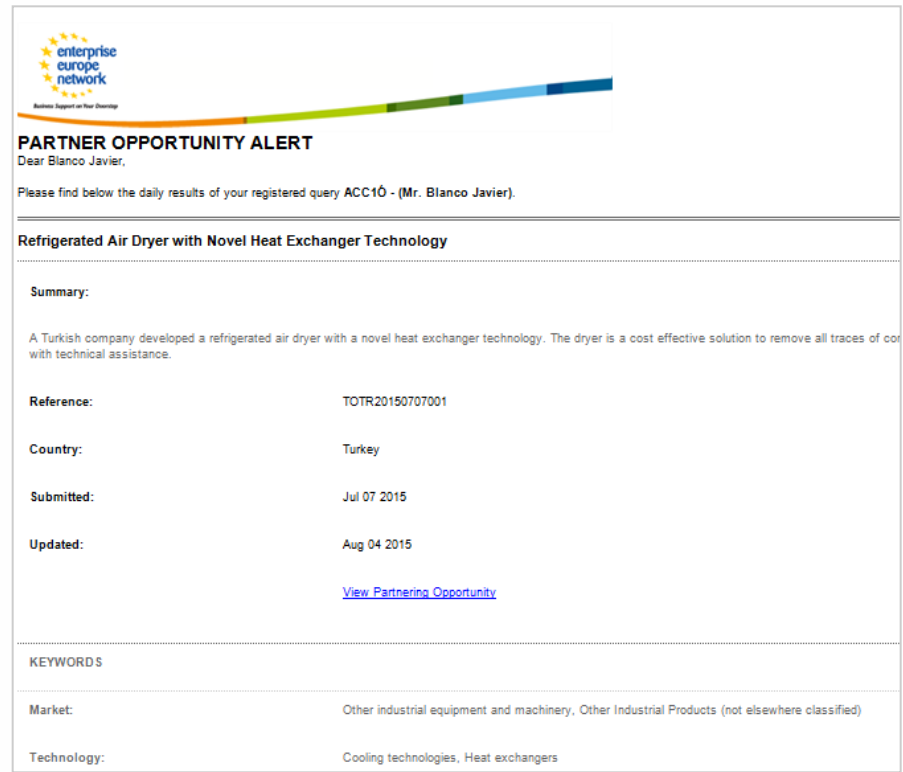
enterprise europe network

Business Support on Your Doorstep

PARTNER OPPORTUNITY ALERT

Dear Blanco Javier,

Please find below the daily results of your registered query ACC1Ó - (Mr. Blanco Javier).

Refrigerated Air Dryer with Novel Heat Exchanger Technology

Summary:

A Turkish company developed a refrigerated air dryer with a novel heat exchanger technology. The dryer is a cost effective solution to remove all traces of co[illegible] with technical assistance.

Reference: TOTR20150707001

Country: Turkey

Submitted: Jul 07 2015

Updated: Aug 04 2015

View Partnering Opportunity

KEYWORDS

Market: Other industrial equipment and machinery, Other Industrial Products (not elsewhere classified)

Technology: Cooling technologies, Heat exchangers